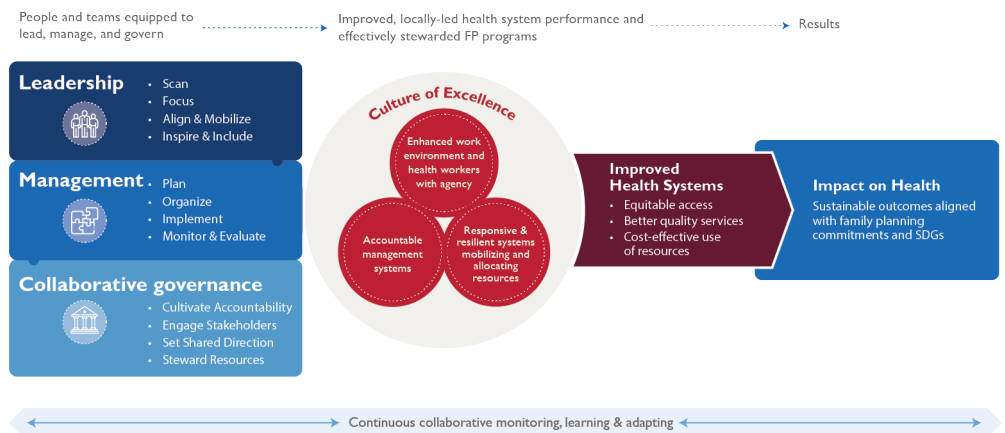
People and teams equipped to lead, manage, and govern

Improved, locally-led health system performance and effectively stewarded FP programs

Results

Leadership
- Scan
- Focus
- Align & Mobilize
- Inspire & Include

Management
- Plan
- Organize
- Implement
- Monitor & Evaluate

Collaborative governance
- Cultivate Accountability
- Engage Stakeholders
- Set Shared Direction
- Steward Resources

Culture of Excellence

Enhanced work environment and health workers with agency

Accountable management systems

Responsive & resilient systems mobilizing and allocating resources

Improved Health Systems
- Equitable access
- Better quality services
- Cost-effective use of resources

Impact on Health
Sustainable outcomes aligned with family planning commitments and SDGs

Continuous collaborative monitoring, learning & adapting